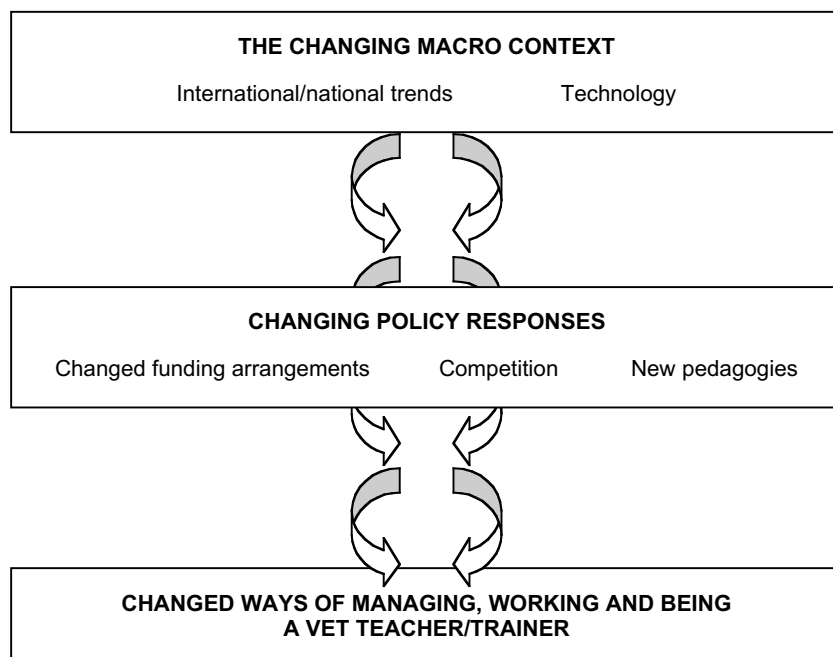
THE CHANGING MACRO CONTEXT

International/national trends Technology

CHANGING POLICY RESPONSES

Changed funding arrangements Competition New pedagogies

CHANGED WAYS OF MANAGING, WORKING AND BEING A VET TEACHER/TRAINER